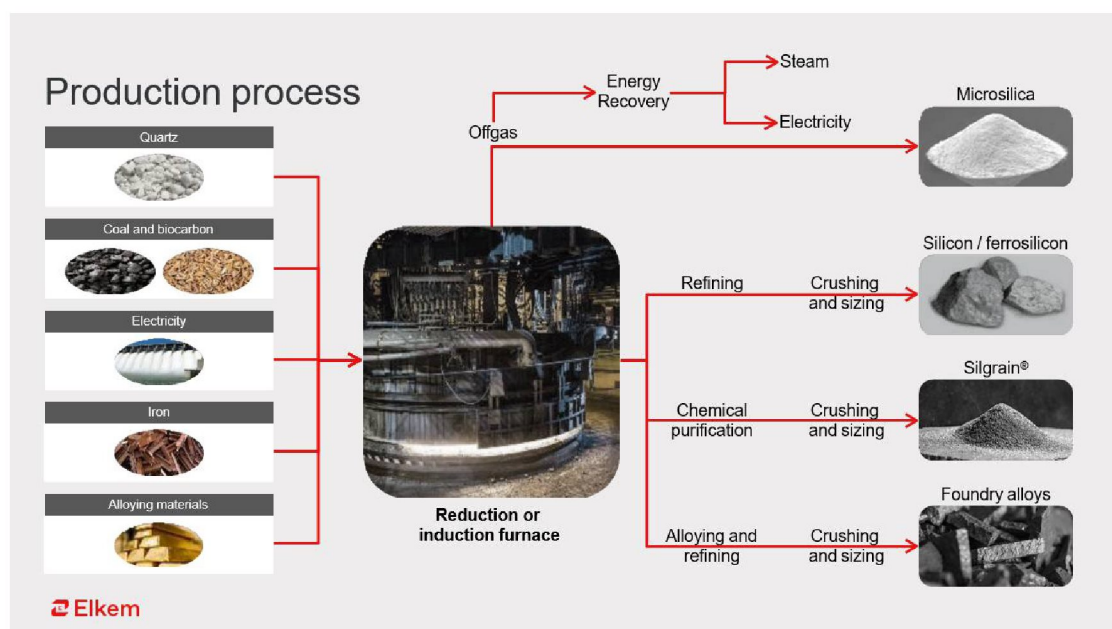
Production process

Quartz

Coal and biocarbon

Electricity

Iron

Alloying materials

Offgas

Energy Recovery

Steam

Electricity

Microsilica

Reduction or induction furnace

Refining

Crushing and sizing

Silicon / ferrosilicon

Chemical purification

Crushing and sizing

Silgrain®

Alloying and refining

Crushing and sizing

Foundry alloys

Elkem